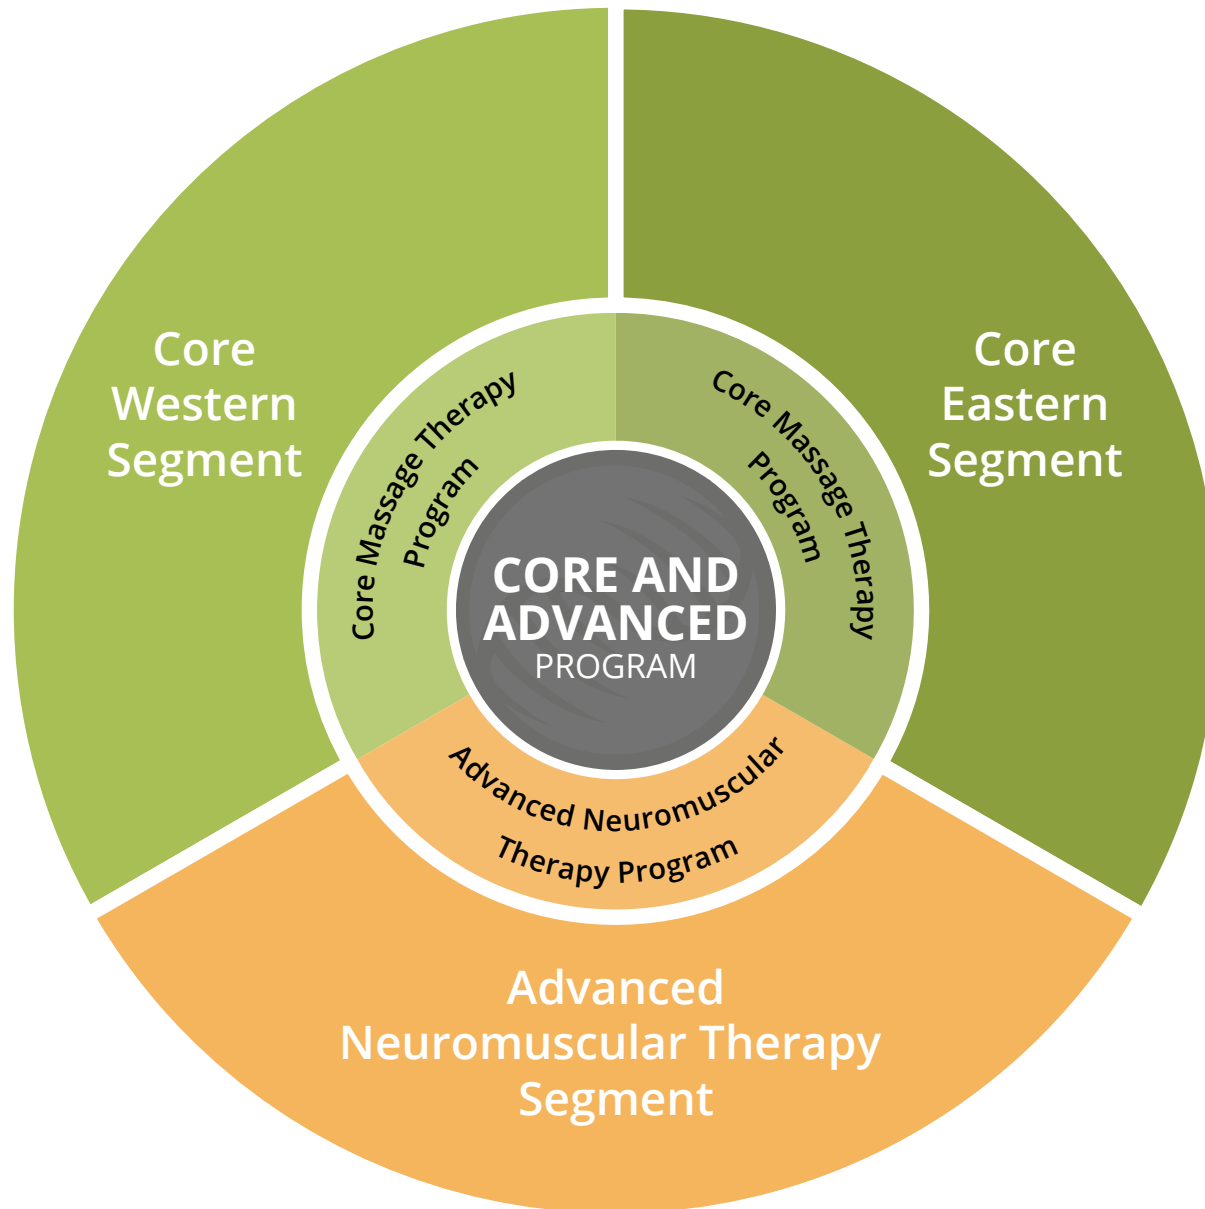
Core Western Segment

Core Eastern Segment

Core Massage Therapy Program

Core Massage Therapy Program

CORE AND ADVANCED PROGRAM

Advanced Neuromuscular Therapy Program

Advanced Neuromuscular Therapy Segment